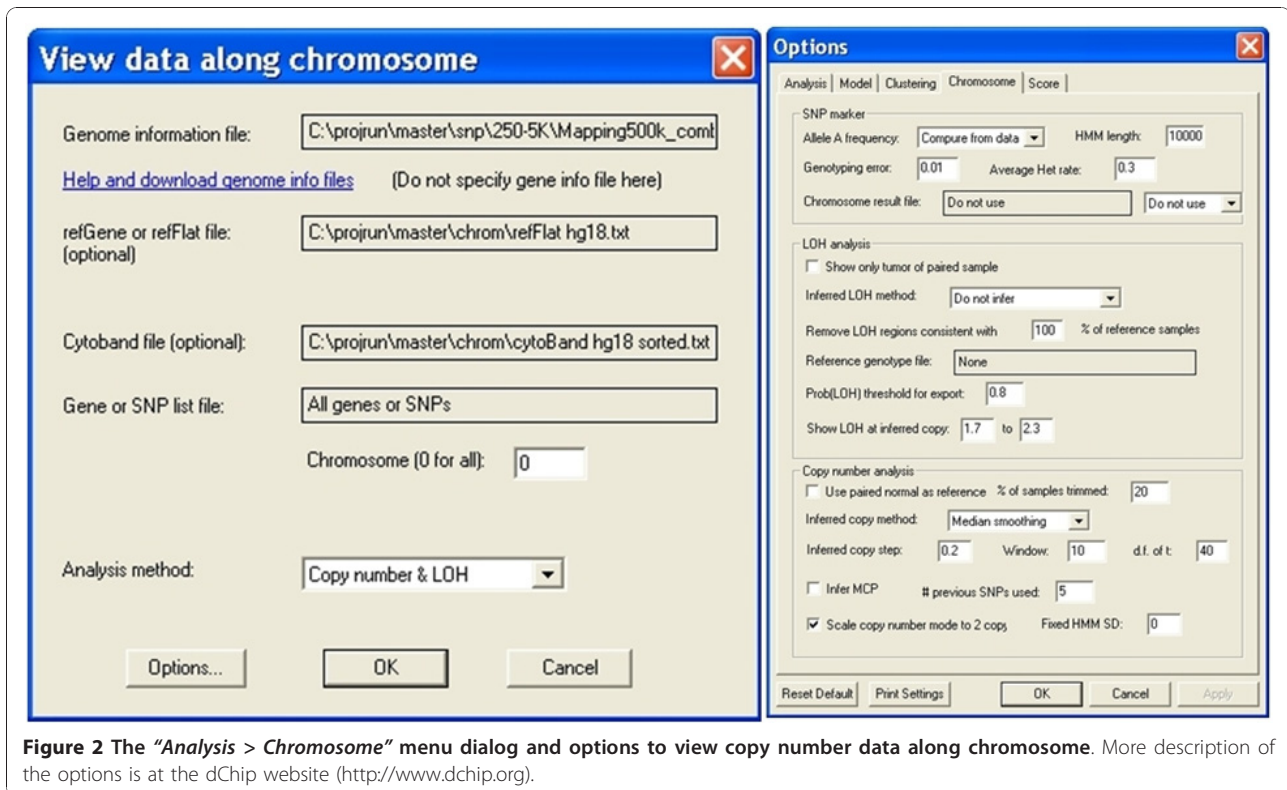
View data along chromosome

Genome information file: C:\projrun\master\snp\250-5K\Mapping500k_comb

Help and download genome info files (Do not specify gene info file here)

refGene or refFlat file: (optional) C:\projrun\master\chrom\refFlat hg18.txt

Cytoband file (optional): C:\projrun\master\chrom\cytoBand hg18 sorted.txt

Gene or SNP list file: All genes or SNPs

Chromosome (0 for all): 0

Analysis method: Copy number & LOH

Options... OK Cancel

Options

Analysis | Model | Clustering | Chromosome | Score

SNP marker

Allele A frequency: Compure from data HMM length: 10000

Genotyping error: 0.01 Average Het rate: 0.3

Chromosome result file: Do not use Do not use

LOH analysis

Show only tumor of paired sample

Inferred LOH method: Do not infer

Remove LOH regions consistent with 100 % of reference samples

Reference genotype file: None

Prob(LOH) threshold for export: 0.8

Show LOH at inferred copy: 1.7 to 2.3

Copy number analysis

Use paired normal as reference % of samples trimmed: 20

Inferred copy method: Median smoothing

Inferred copy step: 0.2 Window: 10 d.f. of t: 40

Infer MCP # previous SNPs used: 5

Scale copy number mode to 2 copy Fixed HMM SD: 0

Reset Default Print Settings OK Cancel Apply

Figure 2 The "Analysis > Chromosome" menu dialog and options to view copy number data along chromosome. More description of the options is at the dChip website (http://www.dchip.org).